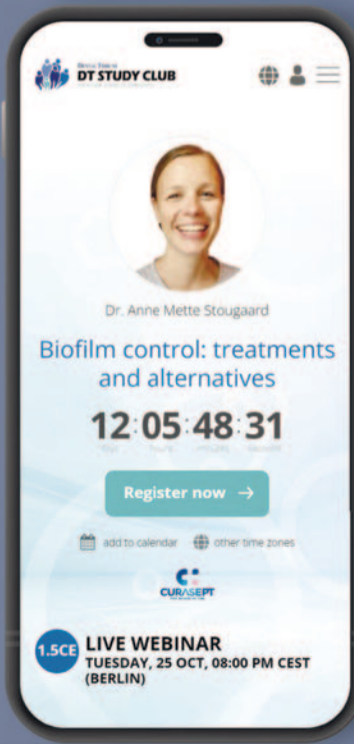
DT STUDY CLUB

Dr. Anne Mette Stougaard

Biofilm control: treatments and alternatives

12:05:48:31

Register now →

add to calendar other time zones

CURASEPT

1.5CE LIVE WEBINAR
TUESDAY, 25 OCT, 08:00 PM CEST (BERLIN)